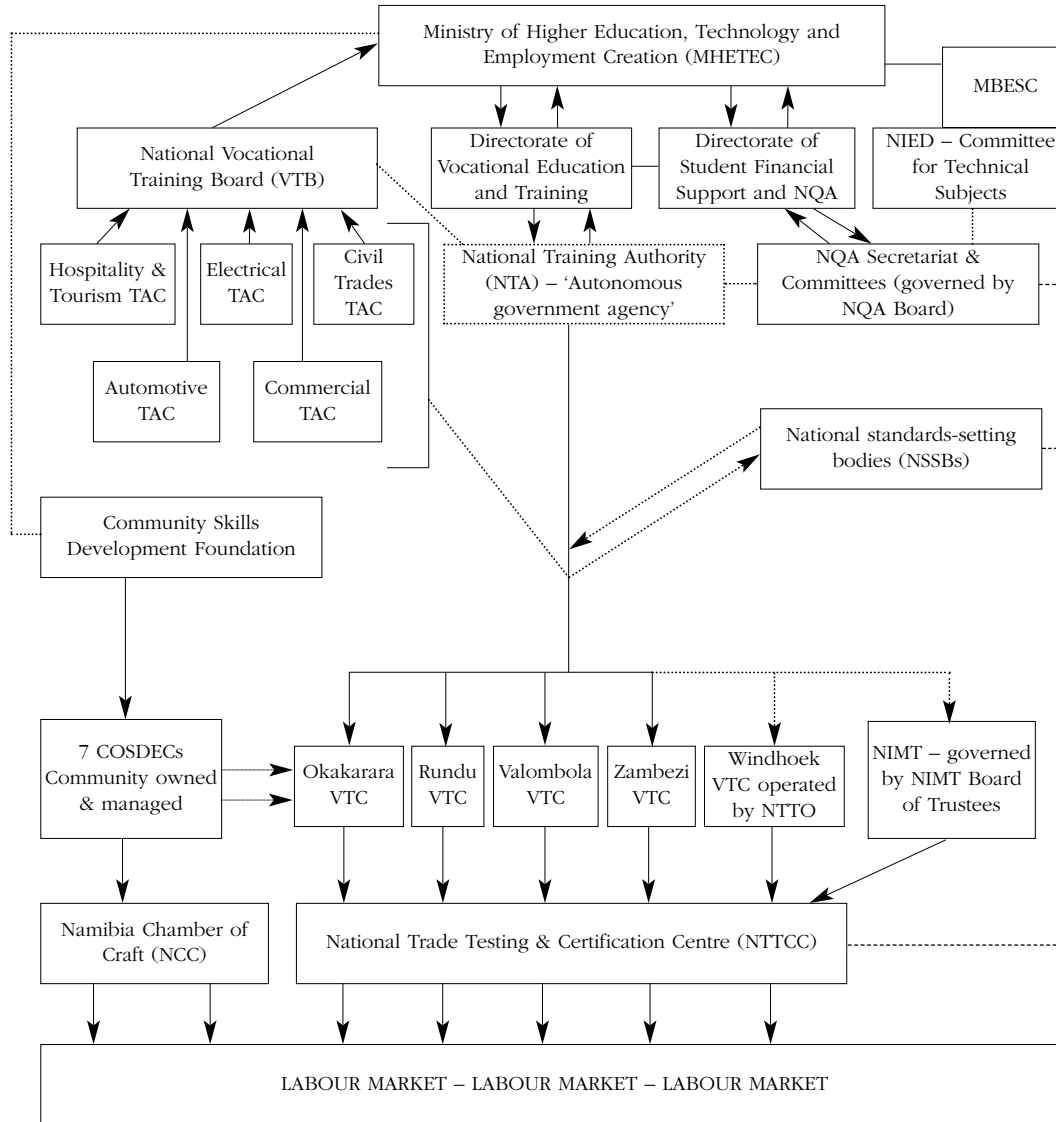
Ministry of Higher Education, Technology and Employment Creation (MHETEC)

MBESC

National Vocational Training Board (VTB)

Directorate of Vocational Education and Training

Directorate of Student Financial Support and NQA

NIED – Committee for Technical Subjects

Hospitality & Tourism TAC

Electrical TAC

Civil Trades TAC

National Training Authority (NTA) – 'Autonomous government agency'

NQA Secretariat & Committees (governed by NQA Board)

Automotive TAC

Commercial TAC

National standards-setting bodies (NSSBs)

Community Skills Development Foundation

7 COSDECs Community owned & managed

Okakarara VTC

Rundu VTC

Valombola VTC

Zambezi VTC

Windhoek VTC operated by NTTO

NIMT – governed by NIMT Board of Trustees

Namibia Chamber of Craft (NCC)

National Trade Testing & Certification Centre (NTTCC)

LABOUR MARKET – LABOUR MARKET – LABOUR MARKET